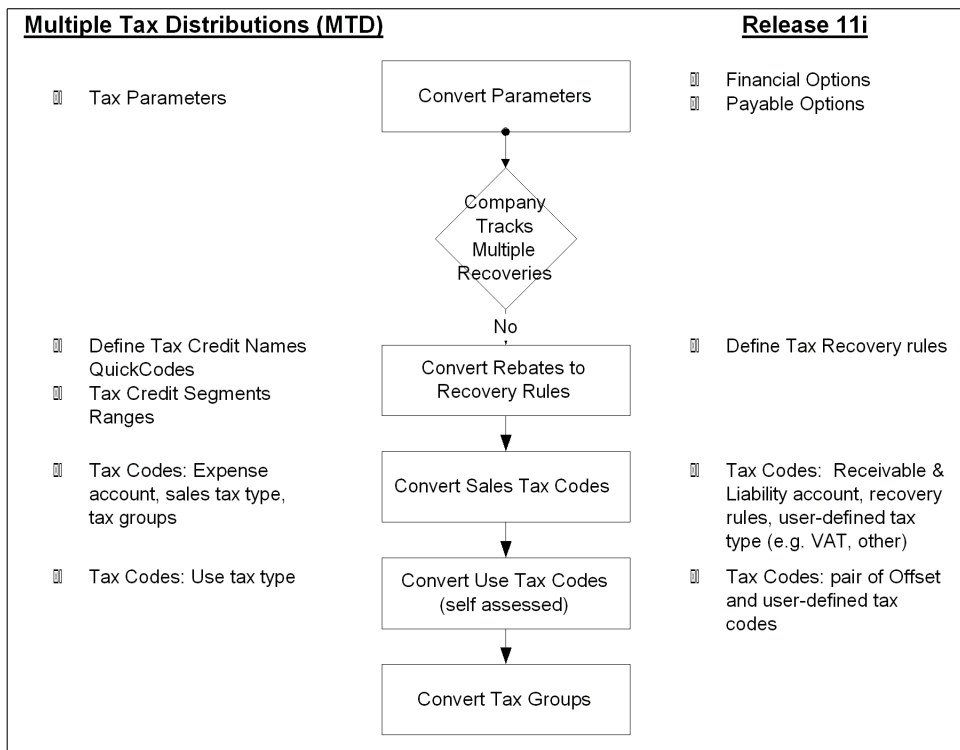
Multiple Tax Distributions (MTD)

Release 11i

Tax Parameters

Convert Parameters

Financial Options
Payable Options

Company Tracks Multiple Recoveries

No

Define Tax Credit Names QuickCodes
Tax Credit Segments Ranges

Convert Rebates to Recovery Rules

Define Tax Recovery rules

Tax Codes: Expense account, sales tax type, tax groups

Convert Sales Tax Codes

Tax Codes: Receivable & Liability account, recovery rules, user-defined tax type (e.g. VAT, other)

Tax Codes: Use tax type

Convert Use Tax Codes (self assessed)

Tax Codes: pair of Offset and user-defined tax codes

Convert Tax Groups